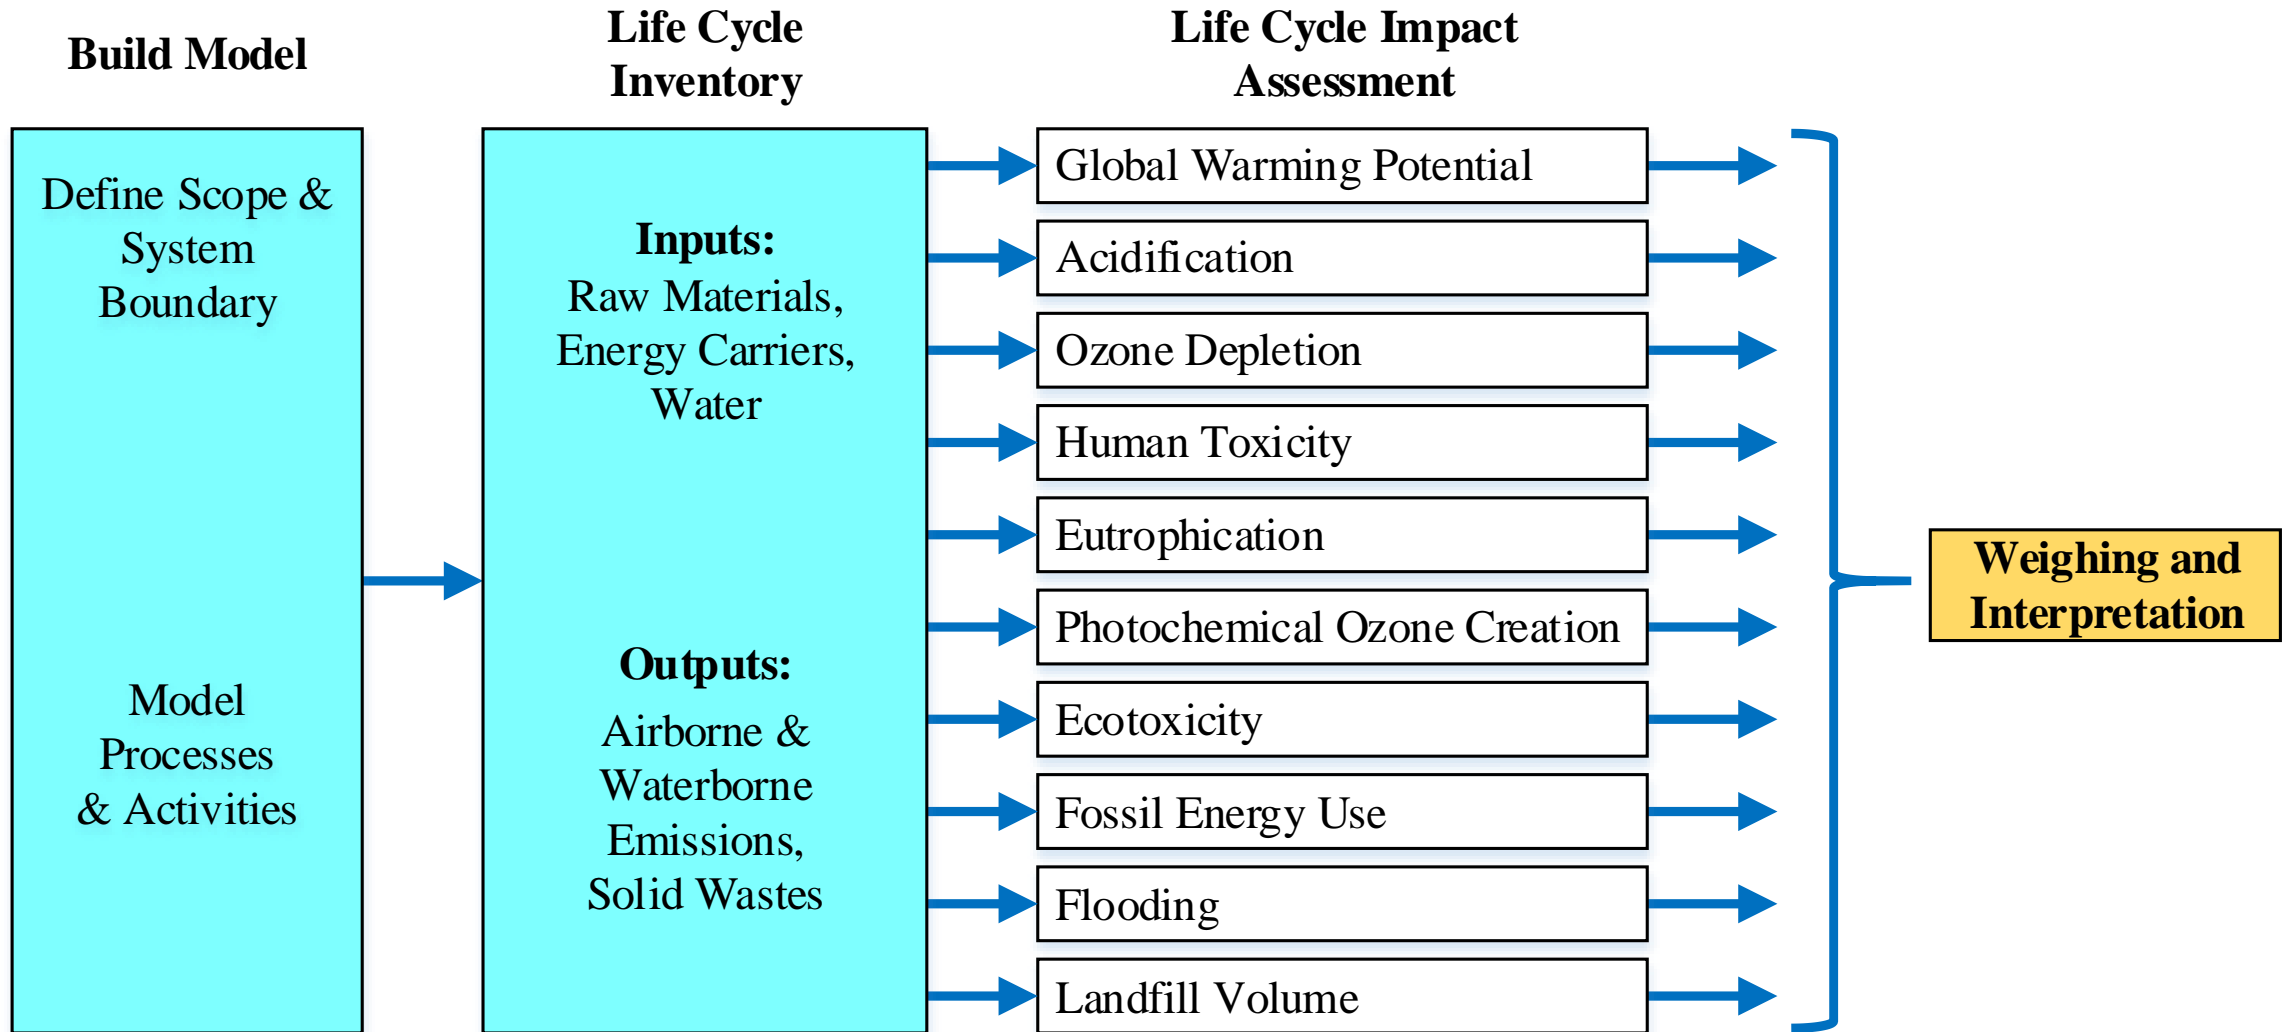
Build Model

Define Scope & System Boundary

Model Processes & Activities

Life Cycle Inventory

Inputs:
Raw Materials, Energy Carriers, Water

Outputs:
Airborne & Waterborne Emissions, Solid Wastes

Life Cycle Impact Assessment

Global Warming Potential

Acidification

Ozone Depletion

Human Toxicity

Eutrophication

Photochemical Ozone Creation

Ecotoxicity

Fossil Energy Use

Flooding

Landfill Volume

Weighing and Interpretation